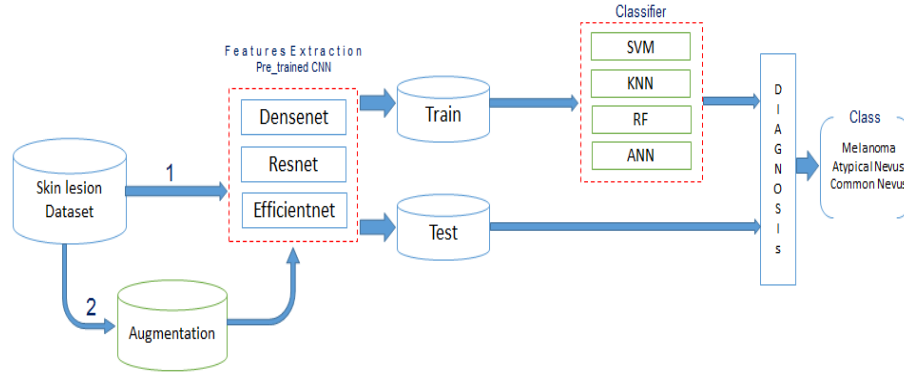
Classifier

Features Extraction
Pre_trained CNN

Skin lesion Dataset

1

2

Augmentation

Densenet

Resnet

Efficientnet

Train

Test

SVM

KNN

RF

ANN

D I A G N O S I s

Class

Melanoma
Atypical Nevus
Common Nevus